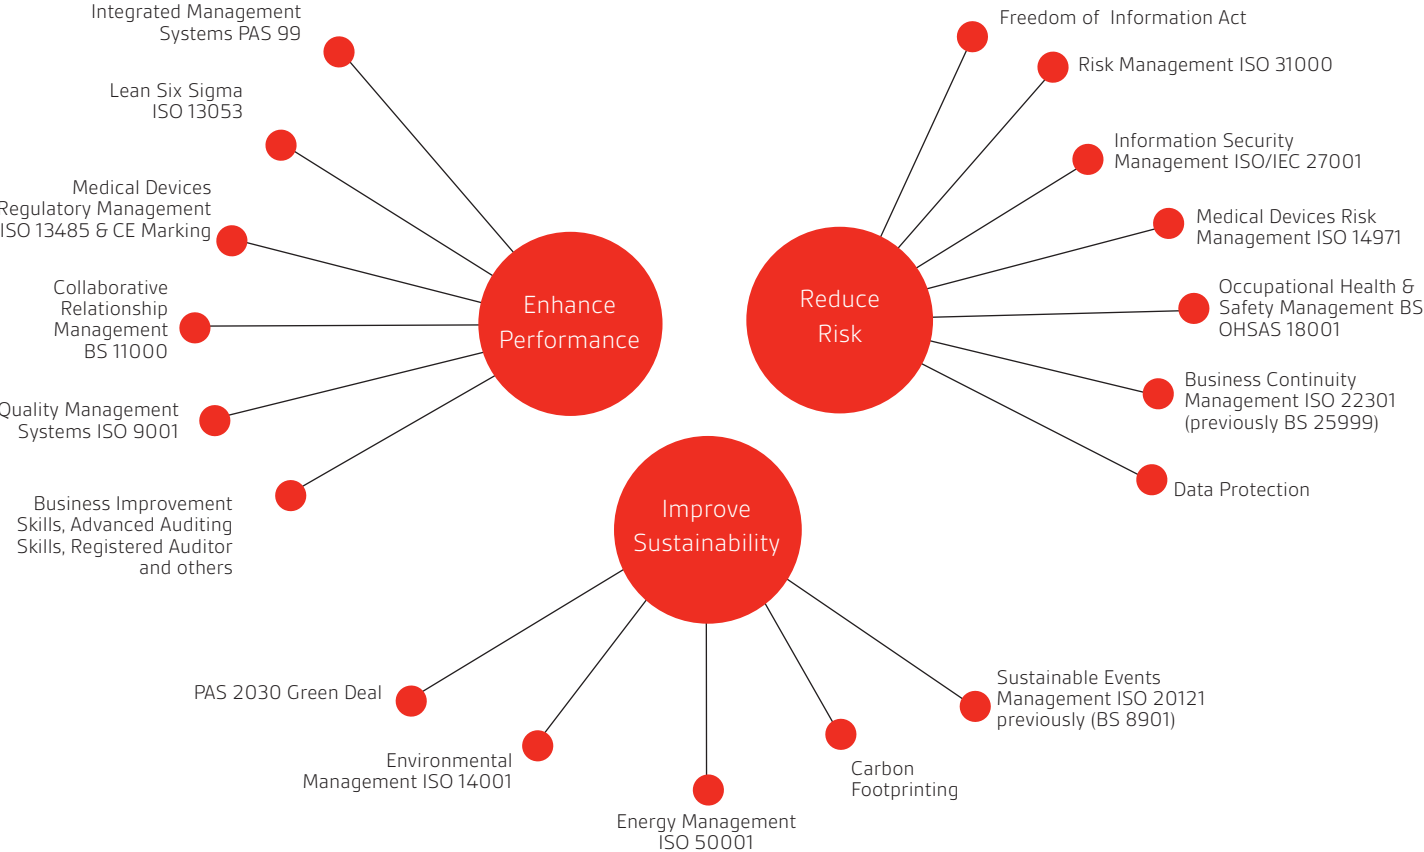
Integrated Management Systems PAS 99

Lean Six Sigma ISO 13053

Medical Devices Regulatory Management ISO 13485 & CE Marking

Collaborative Relationship Management BS 11000

Quality Management Systems ISO 9001

Business Improvement Skills, Advanced Auditing Skills, Registered Auditor and others

Enhance Performance

Reduce Risk

Freedom of Information Act

Risk Management ISO 31000

Information Security Management ISO/IEC 27001

Medical Devices Risk Management ISO 14971

Occupational Health & Safety Management BS OHSAS 18001

Business Continuity Management ISO 22301 (previously BS 25999)

Data Protection

Improve Sustainability

PAS 2030 Green Deal

Environmental Management ISO 14001

Energy Management ISO 50001

Carbon Footprinting

Sustainable Events Management ISO 20121 previously (BS 8901)